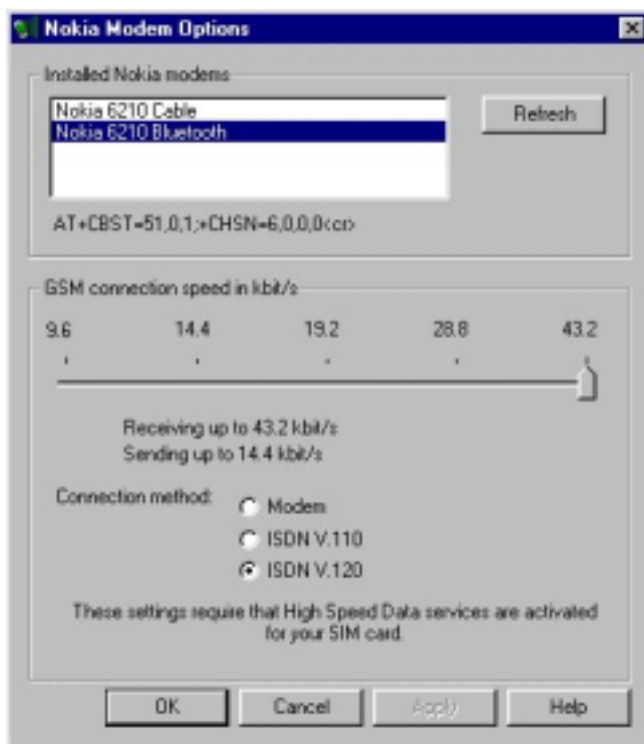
Nokia Modem Options

Installed Nokia modems

Nokia 6210 Cable
Nokia 6210 Bluetooth

Refresh

AT+CBST=51,0,1;+CHSN=6,0,0,0<cr>

GSM connection speed in kbit/s

9.6
14.4
19.2
28.8
43.2

Receiving up to 43.2 kbit/s
Sending up to 14.4 kbit/s

Connection method:
Modem
ISDN V.110
ISDN V.120

These settings require that High Speed Data services are activated for your SIM card.

OK
Cancel
Apply
Help